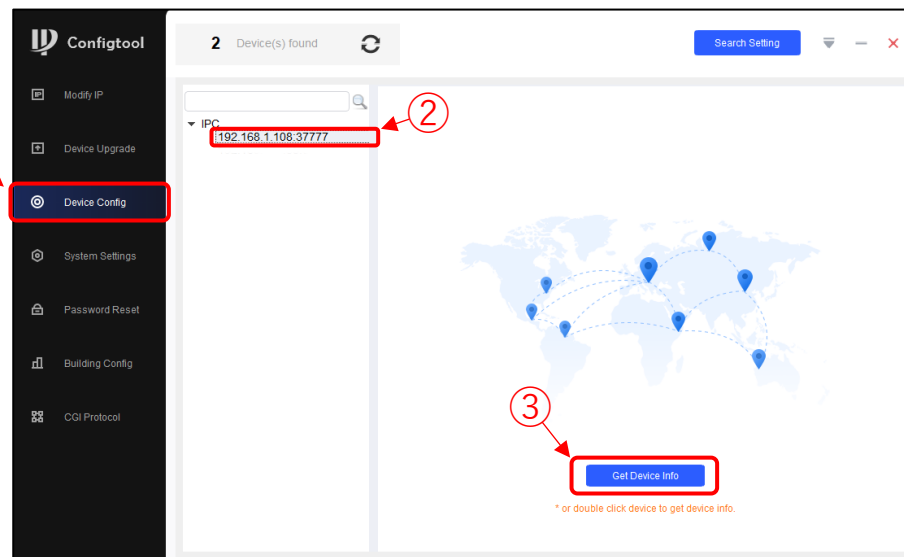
Configtool

2 Device(s) found

Search Setting

Modify IP

Device Upgrade

Device Config

System Settings

Password Reset

Building Config

CGI Protocol

IPC

192.168.1.108:37777

②

③

Get Device Info

* or double click device to get device info.